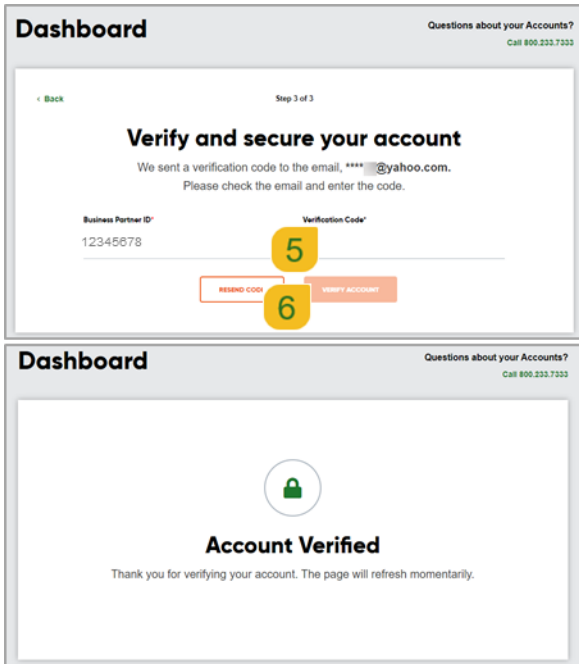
Dashboard

Questions about your Accounts?
Call 800.233.7333

‹ Back

Step 3 of 3

Verify and secure your account

We sent a verification code to the email, **** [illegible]@yahoo.com.
Please check the email and enter the code.

Business Partner ID*
12345678

Verification Code*

5

RESEND COD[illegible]

VERIFY ACCOUNT

6

Dashboard

Questions about your Accounts?
Call 800.233.7333

Account Verified

Thank you for verifying your account. The page will refresh momentarily.